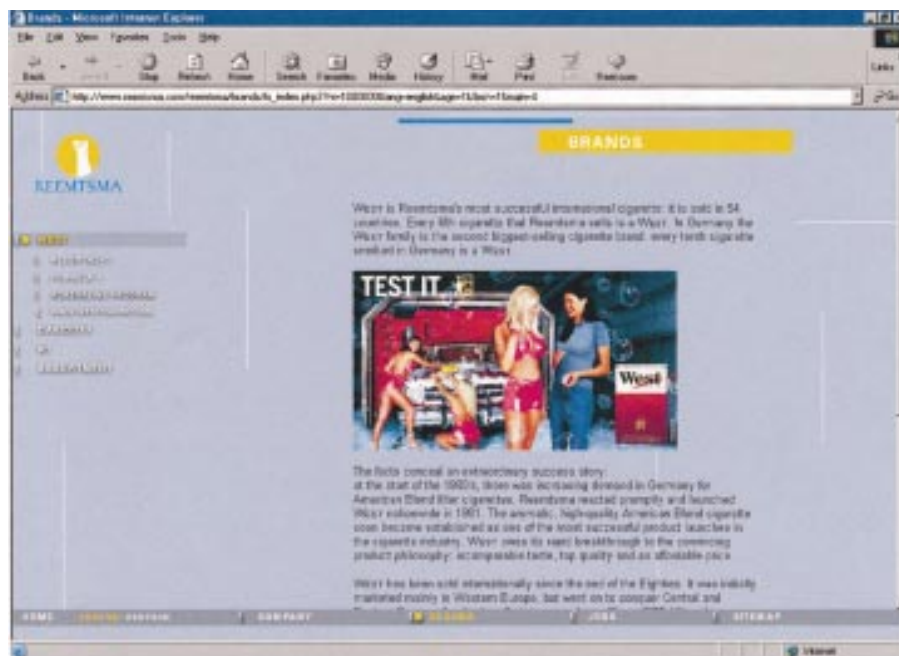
Brands - Microsoft Internet Explorer

File Edit View Favorites Tools Help

Back Forward Stop Refresh Home Search Favorites Media History Mail Print Edit Realcom

Links

Address http://www.reemtsma.com/reemtsma/brands/b_index.php3?n=100300&lang=english&age=1&id=1&sale=4

BRANDS

REEMTSMA

West is Reemtsma's most successful international cigarette: it is sold in 54 countries. Every fifth cigarette that Reemtsma sells is a West. In Germany the West family is the second biggest-selling cigarette brand: every tenth cigarette smoked in Germany is a West.

TEST IT.

West

The facts conceal an extraordinary success story: at the start of the 1980's, there was increasing demand in Germany for American Blend filter cigarettes. Reemtsma reacted promptly and launched West nationwide in 1981. The aromatic, high-quality American Blend cigarette soon become established as one of the most successful product launches in the cigarette industry. West owes its rapid breakthrough to the convincing product philosophy: incomparable taste, top quality and an affordable price.

West has been sold internationally since the end of the Eighties. It was initially marketed mainly in Western Europe, but went on to conquer Central and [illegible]

HOME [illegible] COMPANY BRANDS JOBS SITEMAP

Internet